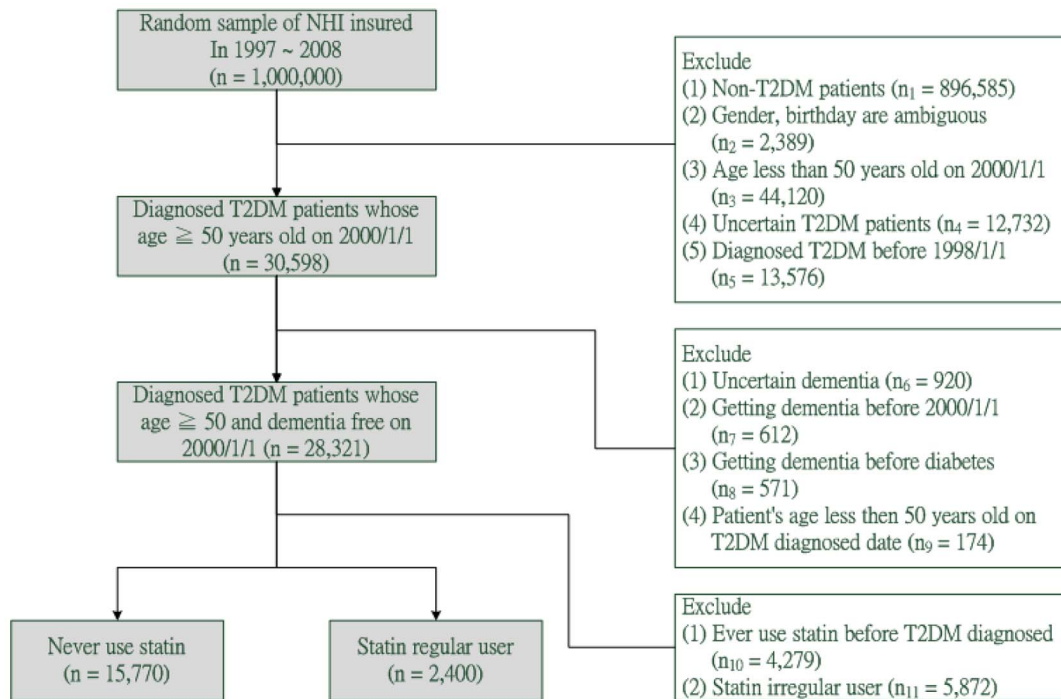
Random sample of NHI insured
In 1997 ~ 2008
(n = 1,000,000)

Exclude
(1) Non-T2DM patients ($n_1$ = 896,585)
(2) Gender, birthday are ambiguous ($n_2$ = 2,389)
(3) Age less than 50 years old on 2000/1/1 ($n_3$ = 44,120)
(4) Uncertain T2DM patients ($n_4$ = 12,732)
(5) Diagnosed T2DM before 1998/1/1 ($n_5$ = 13,576)

Diagnosed T2DM patients whose age $\geqq$ 50 years old on 2000/1/1
(n = 30,598)

Exclude
(1) Uncertain dementia ($n_6$ = 920)
(2) Getting dementia before 2000/1/1 ($n_7$ = 612)
(3) Getting dementia before diabetes ($n_8$ = 571)
(4) Patient's age less then 50 years old on T2DM diagnosed date ($n_9$ = 174)

Diagnosed T2DM patients whose age $\geqq$ 50 and dementia free on 2000/1/1 (n = 28,321)

Exclude
(1) Ever use statin before T2DM diagnosed ($n_{10}$ = 4,279)
(2) Statin irregular user ($n_{11}$ = 5,872)

Never use statin
(n = 15,770)

Statin regular user
(n = 2,400)